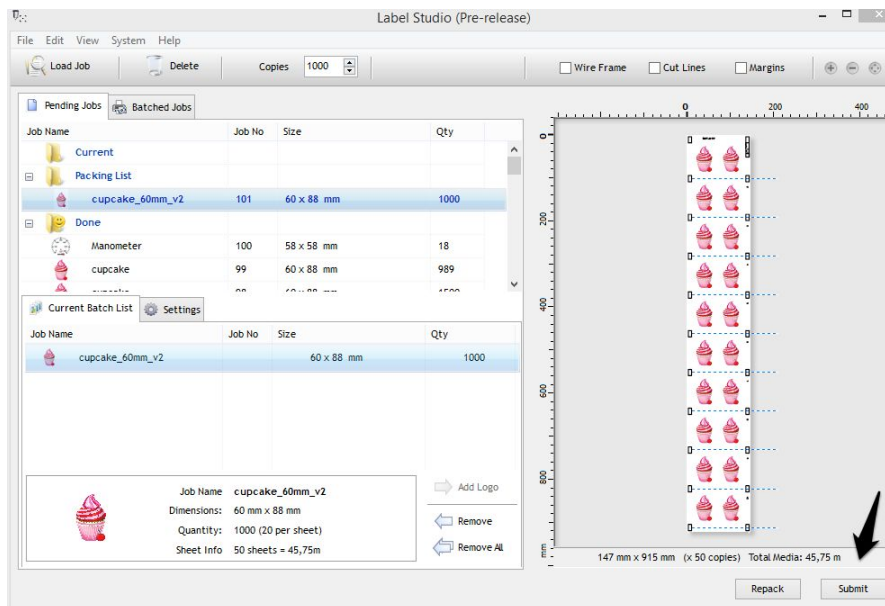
Label Studio (Pre-release)

File Edit View System Help

Load Job | Delete | Copies 1000 | Wire Frame | Cut Lines | Margins

Pending Jobs | Batched Jobs

| Job Name | Job No | Size | Qty |
|---|---|---|---|
| Current | | | |
| Packing List | | | |
| cupcake_60mm_v2 | 101 | 60 x 88 mm | 1000 |
| Done | | | |
| Manometer | 100 | 58 x 58 mm | 18 |
| cupcake | 99 | 60 x 88 mm | 989 |
| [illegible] | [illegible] | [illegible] | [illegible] |

Current Batch List | Settings

| Job Name | Job No | Size | Qty |
|---|---|---|---|
| cupcake_60mm_v2 | | 60 x 88 mm | 1000 |

Job Name cupcake_60mm_v2
Dimensions 60 mm x 88 mm
Quantity 1000 (20 per sheet)
Sheet Info 50 sheets = 45,75m

Add Logo
Remove
Remove All

0 200 400
0
200
400
600
800
mm

147 mm x 915 mm (x 50 copies) Total Media: 45,75 m

Repack Submit